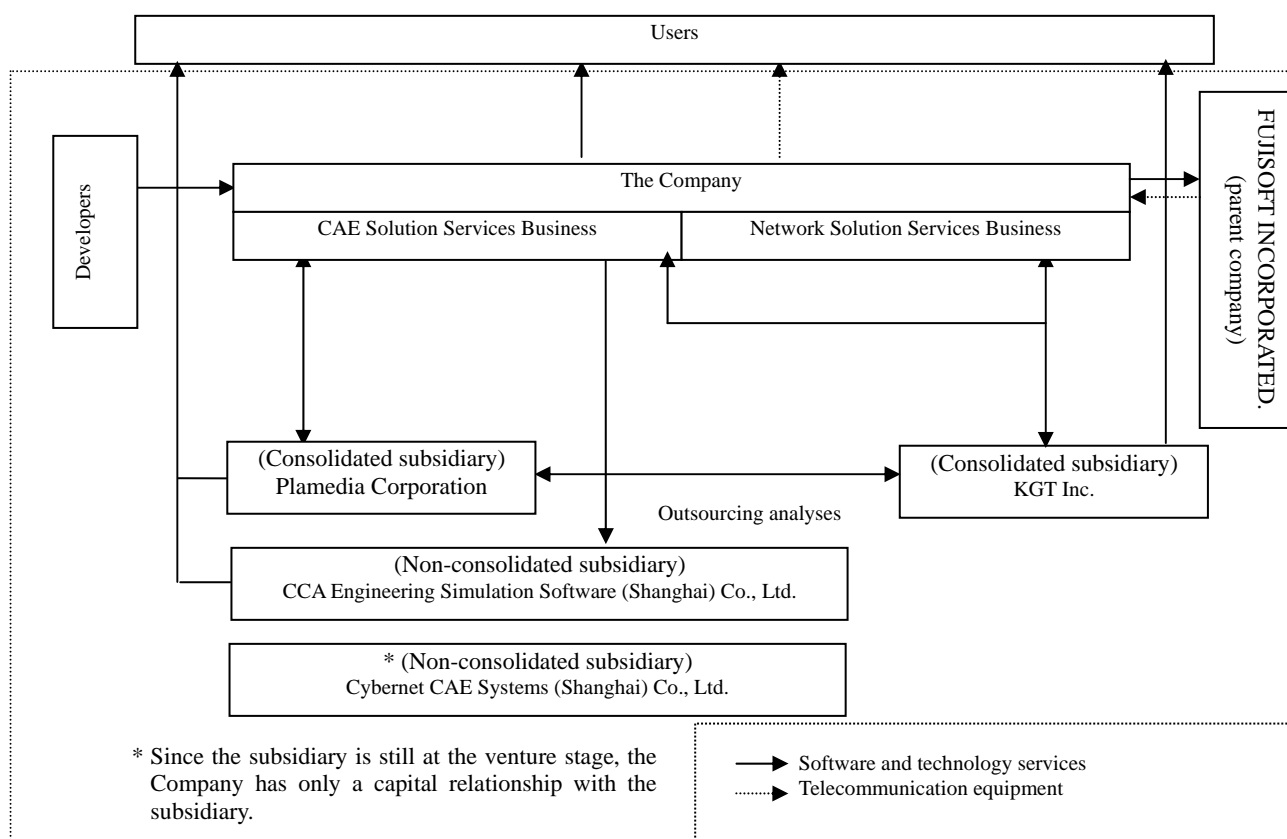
Users

Developers

The Company

CAE Solution Services Business

Network Solution Services Business

FUJISOFT INCORPORATED.
(parent company)

(Consolidated subsidiary)
Plamedia Corporation

(Consolidated subsidiary)
KGT Inc.

Outsourcing analyses

(Non-consolidated subsidiary)
CCA Engineering Simulation Software (Shanghai) Co., Ltd.

* (Non-consolidated subsidiary)
Cybernet CAE Systems (Shanghai) Co., Ltd.

* Since the subsidiary is still at the venture stage, the Company has only a capital relationship with the subsidiary.

Software and technology services
Telecommunication equipment